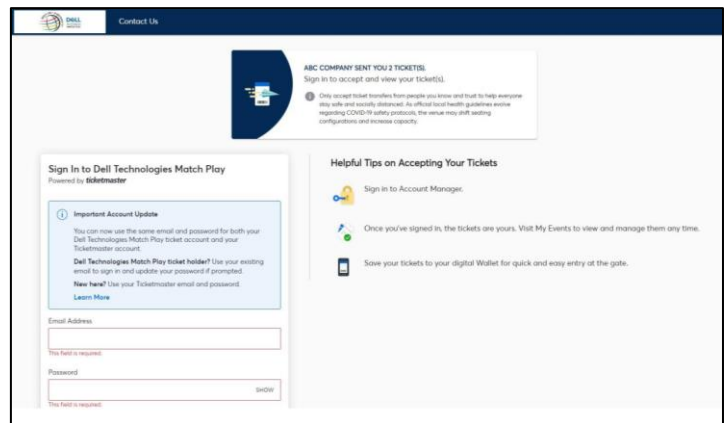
DELL

Contact Us

ABC COMPANY SENT YOU 2 TICKET(S).
Sign in to accept and view your ticket(s).

Only accept ticket transfers from people you know and trust to help everyone stay safe and socially distanced. As official local health guidelines evolve regarding COVID-19 safety protocols, the venue may shift seating configurations and increase capacity.

Sign In to Dell Technologies Match Play
Powered by ticketmaster

Important Account Update

You can now use the same email and password for both your Dell Technologies Match Play ticket account and your Ticketmaster account.

Dell Technologies Match Play ticket holder? Use your existing email to sign in and update your password if prompted.

New here? Use your Ticketmaster email and password.

Learn More

Email Address

This field is required.

Password

SHOW

This field is required.

Helpful Tips on Accepting Your Tickets

Sign in to Account Manager.

Once you've signed in, the tickets are yours. Visit My Events to view and manage them any time.

Save your tickets to your digital Wallet for quick and easy entry at the gate.